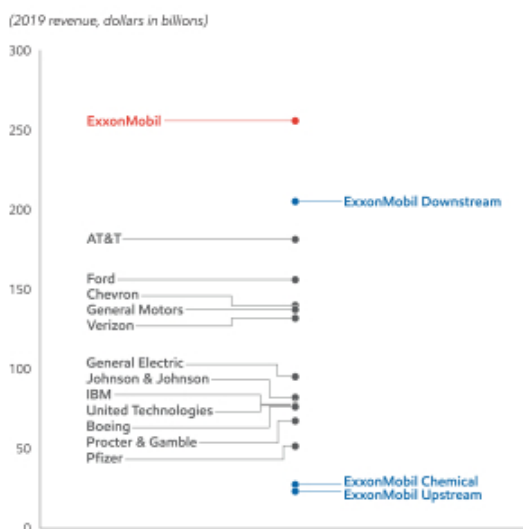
(2019 revenue, dollars in billions)

300

250

200

150

100

50

0

ExxonMobil

ExxonMobil Downstream

AT&T

Ford

Chevron

General Motors

Verizon

General Electric

Johnson & Johnson

IBM

United Technologies

Boeing

Procter & Gamble

Pfizer

ExxonMobil Chemical

ExxonMobil Upstream